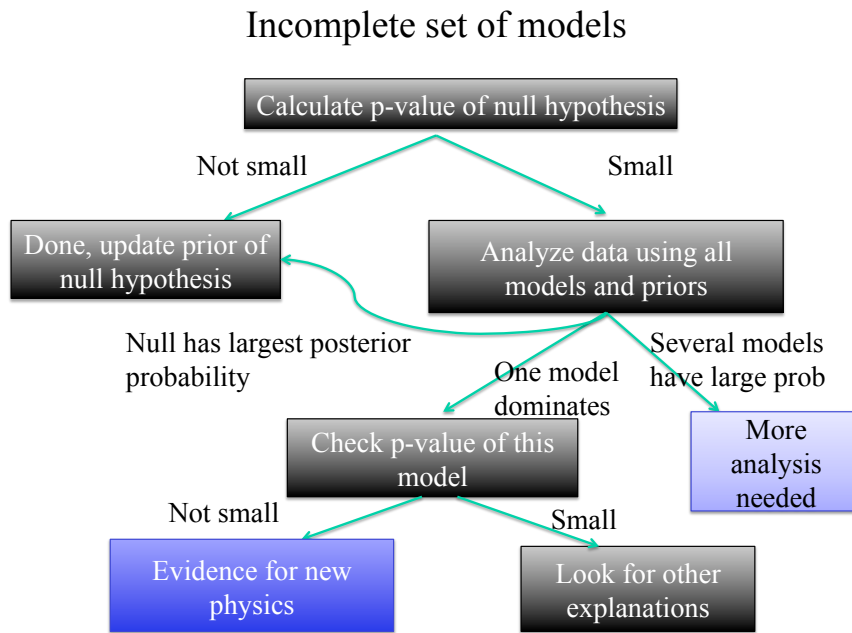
Incomplete set of models

Calculate p-value of null hypothesis

Not small

Small

Done, update prior of null hypothesis

Analyze data using all models and priors

Null has largest posterior probability

One model dominates

Several models have large prob

Check p-value of this model

More analysis needed

Not small

Small

Evidence for new physics

Look for other explanations